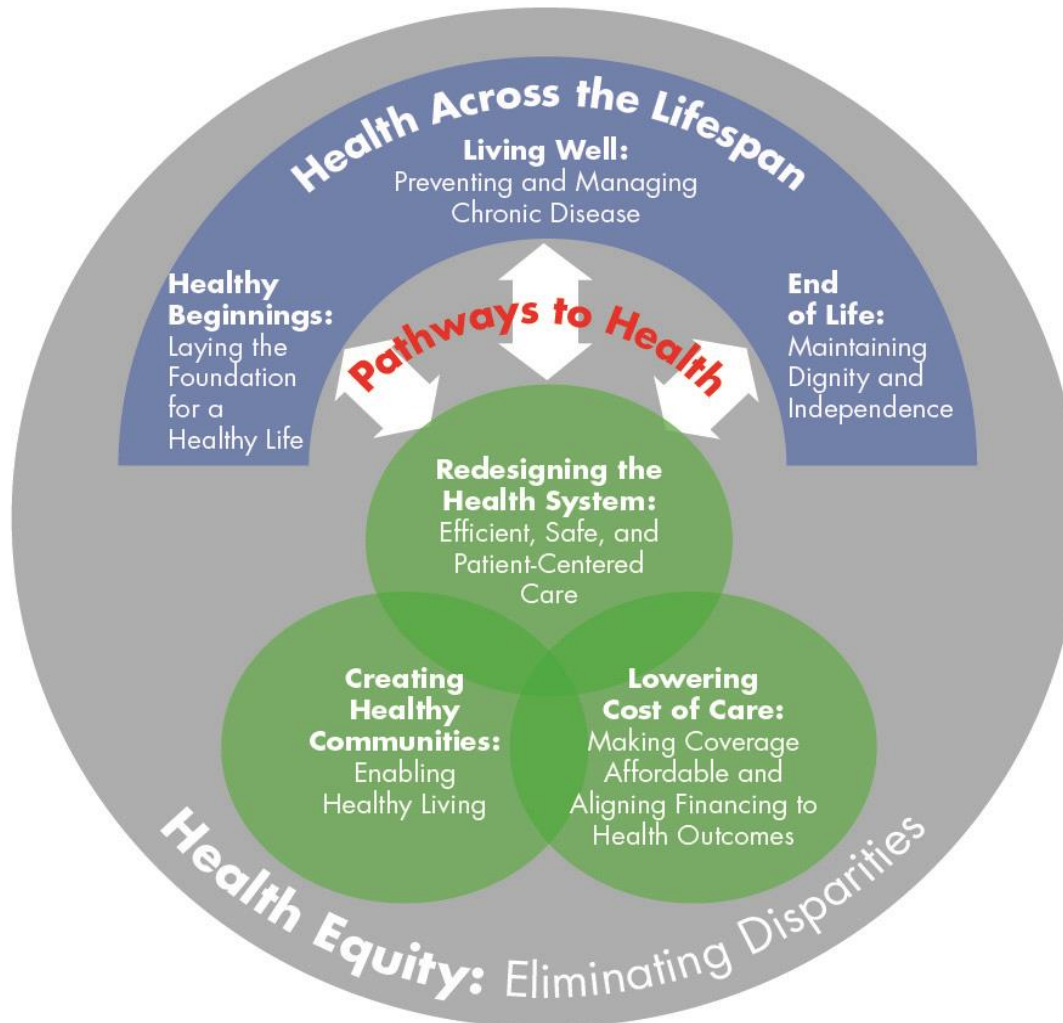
Health Across the Lifespan

Living Well:
Preventing and Managing Chronic Disease

Healthy Beginnings:
Laying the Foundation for a Healthy Life

End of Life:
Maintaining Dignity and Independence

Pathways to Health

Redesigning the Health System:
Efficient, Safe, and Patient-Centered Care

Creating Healthy Communities:
Enabling Healthy Living

Lowering Cost of Care:
Making Coverage Affordable and Aligning Financing to Health Outcomes

Health Equity: Eliminating Disparities